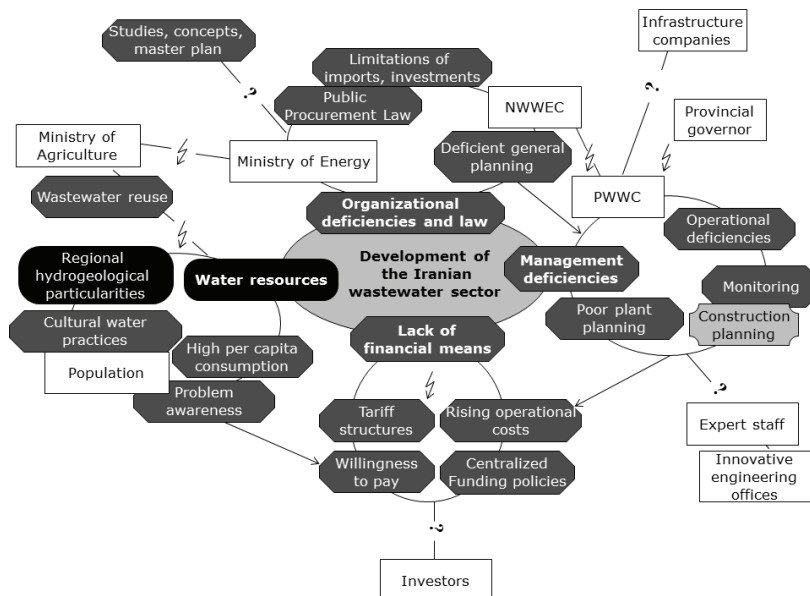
Studies, concepts, master plan

Infrastructure companies

Limitations of imports, investments

Public Procurement Law

NWWEC

Provincial governor

Ministry of Agriculture

Ministry of Energy

Deficient general planning

Wastewater reuse

PWWC

Organizational deficiencies and law

Operational deficiencies

Regional hydrogeological particularities

Water resources

Development of the Iranian wastewater sector

Management deficiencies

Monitoring

Cultural water practices

Poor plant planning

Construction planning

Population

High per capita consumption

Lack of financial means

Problem awareness

Tariff structures

Rising operational costs

Expert staff

Willingness to pay

Centralized Funding policies

Innovative engineering offices

Investors